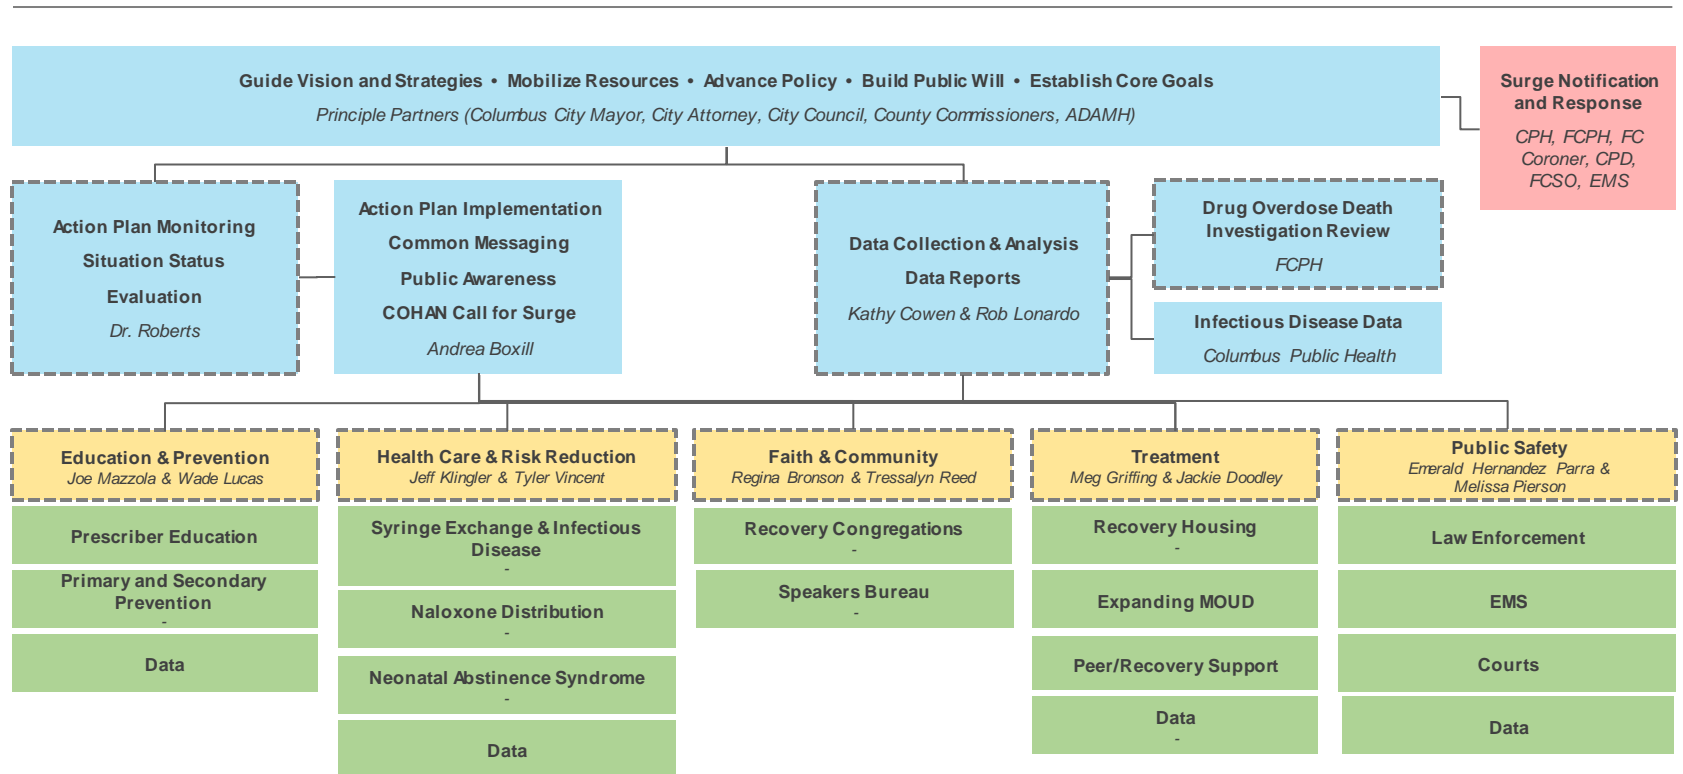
Guide Vision and Strategies • Mobilize Resources • Advance Policy • Build Public Will • Establish Core Goals
Principle Partners (Columbus City Mayor, City Attorney, City Council, County Commissioners, ADAMH)

Surge Notification and Response
CPH, FCPH, FC Coroner, CPD, FCSO, EMS

Action Plan Monitoring
Situation Status
Evaluation
Dr. Roberts

Action Plan Implementation
Common Messaging
Public Awareness
COHAN Call for Surge
Andrea Boxill

Data Collection & Analysis
Data Reports
Kathy Cowen & Rob Lonardo

Drug Overdose Death Investigation Review
FCPH

Infectious Disease Data
Columbus Public Health

Education & Prevention
Joe Mazzola & Wade Lucas

Prescriber Education

Primary and Secondary Prevention
-

Data

Health Care & Risk Reduction
Jeff Klingler & Tyler Vincent

Syringe Exchange & Infectious Disease
-

Naloxone Distribution
-

Neonatal Abstinence Syndrome
-

Data

Faith & Community
Regina Bronson & Tressalyn Reed

Recovery Congregations
-

Speakers Bureau
-

Treatment
Meg Griffing & Jackie Doodley

Recovery Housing
-

Expanding MOUD

Peer/Recovery Support

Data
-

Public Safety
Emerald Hernandez Parra & Melissa Pierson

Law Enforcement

EMS

Courts

Data